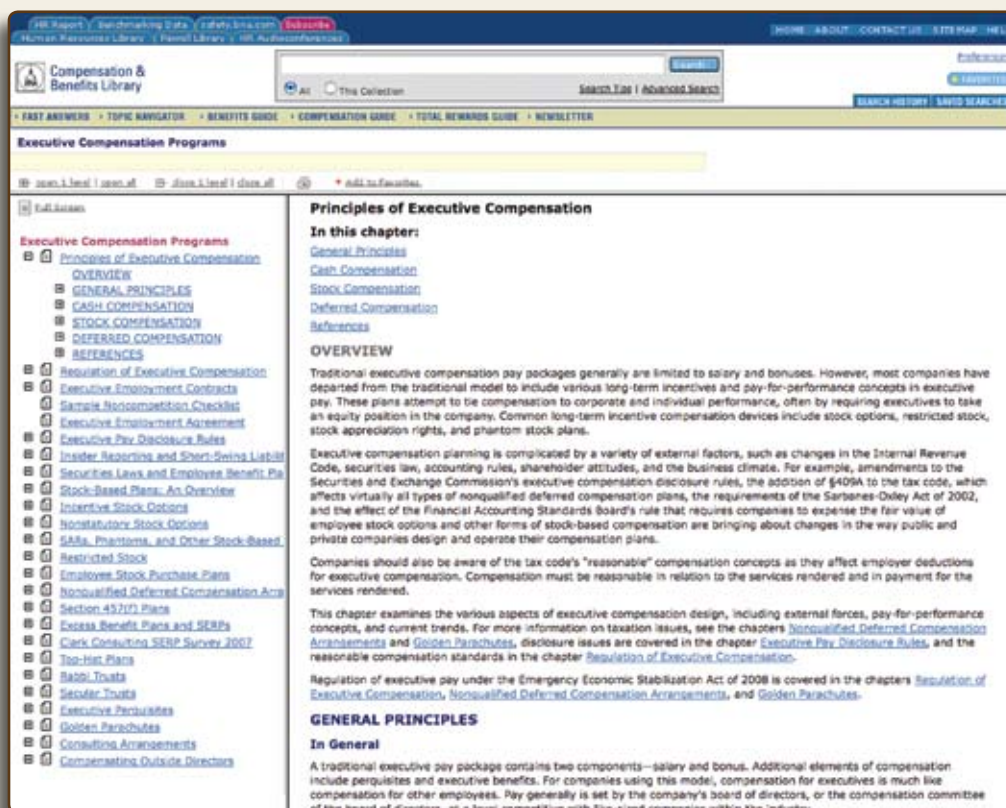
HR Report | Benchmarking Data | safety.bna.com | Subscribe
Human Resources Library | Payroll Library | HR Audioconferences

HOME ABOUT CONTACT US SITE MAP HELP

Compensation & Benefits Library

Search
All This Collection
Search Tips | Advanced Search

Preferences
FAVORITES
SEARCH HISTORY SAVED SEARCHES

FAST ANSWERS TOPIC NAVIGATOR BENEFITS GUIDE COMPENSATION GUIDE TOTAL REWARDS GUIDE NEWSLETTER

Executive Compensation Programs

open 1 level | open all close 1 level | close all Add to Favorites

Full Screen

Executive Compensation Programs
Principles of Executive Compensation
OVERVIEW
GENERAL PRINCIPLES
CASH COMPENSATION
STOCK COMPENSATION
DEFERRED COMPENSATION
REFERENCES
Regulation of Executive Compensation
Executive Employment Contracts
Sample Noncompetition Checklist
Executive Employment Agreement
Executive Pay Disclosure Rules
Insider Reporting and Short-Swing Liabil
Securities Laws and Employee Benefit Pla
Stock-Based Plans: An Overview
Incentive Stock Options
Nonstatutory Stock Options
SARs, Phantoms, and Other Stock-Based
Restricted Stock
Employee Stock Purchase Plans
Nonqualified Deferred Compensation Arra
Section 457(f) Plans
Excess Benefit Plans and SERPs
Clark Consulting SERP Survey 2007
Top-Hat Plans
Rabbi Trusts
Secular Trusts
Executive Perquisites
Golden Parachutes
Consulting Arrangements
Compensating Outside Directors

Principles of Executive Compensation

In this chapter:
General Principles
Cash Compensation
Stock Compensation
Deferred Compensation
References

OVERVIEW

Traditional executive compensation pay packages generally are limited to salary and bonuses. However, most companies have departed from the traditional model to include various long-term incentives and pay-for-performance concepts in executive pay. These plans attempt to tie compensation to corporate and individual performance, often by requiring executives to take an equity position in the company. Common long-term incentive compensation devices include stock options, restricted stock, stock appreciation rights, and phantom stock plans.

Executive compensation planning is complicated by a variety of external factors, such as changes in the Internal Revenue Code, securities law, accounting rules, shareholder attitudes, and the business climate. For example, amendments to the Securities and Exchange Commission's executive compensation disclosure rules, the addition of §409A to the tax code, which affects virtually all types of nonqualified deferred compensation plans, the requirements of the Sarbanes-Oxley Act of 2002, and the effect of the Financial Accounting Standards Board's rule that requires companies to expense the fair value of employee stock options and other forms of stock-based compensation are bringing about changes in the way public and private companies design and operate their compensation plans.

Companies should also be aware of the tax code's "reasonable" compensation concepts as they affect employer deductions for executive compensation. Compensation must be reasonable in relation to the services rendered and in payment for the services rendered.

This chapter examines the various aspects of executive compensation design, including external forces, pay-for-performance concepts, and current trends. For more information on taxation issues, see the chapters Nonqualified Deferred Compensation Arrangements and Golden Parachutes, disclosure issues are covered in the chapter Executive Pay Disclosure Rules, and the reasonable compensation standards in the chapter Regulation of Executive Compensation.

Regulation of executive pay under the Emergency Economic Stabilization Act of 2008 is covered in the chapters Regulation of Executive Compensation, Nonqualified Deferred Compensation Arrangements, and Golden Parachutes.

GENERAL PRINCIPLES

In General

A traditional executive pay package contains two components—salary and bonus. Additional elements of compensation include perquisites and executive benefits. For companies using this model, compensation for executives is much like compensation for other employees. Pay generally is set by the company's board of directors, or the compensation committee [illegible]